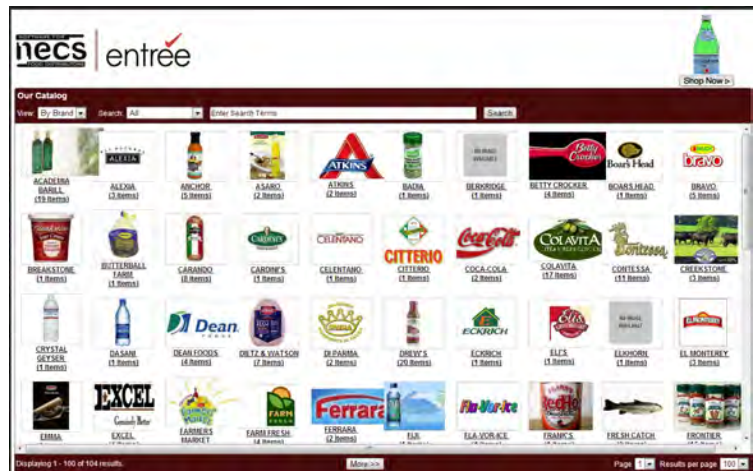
SOFTWARE FOR
necs
FOOD DISTRIBUTION
entrée

Shop Now

Our Catalog
View: By Brand Search: All Enter Search Terms Search

ACADEMIA BARILL (15 Items)
ALEXIA (3 Items)
ANCHOR (5 Items)
ASARO (2 Items)
ATKINS (2 Items)
BADIA (1 Items)
BERKRIDGE (1 Items)
BETTY CROCKER (4 Items)
BOAR'S HEAD (1 Items)
BRAVO (5 Items)

BREAKSTONE (1 Items)
BUTTERBALL FARM (1 Items)
CARANDO (8 Items)
CARDINI'S (1 Items)
CELENTANO (1 Items)
CITTERIO (1 Items)
COCA-COLA (2 Items)
COLAVITA (17 Items)
CONTESSA (11 Items)
CREEKSTONE (3 Items)

CRYSTAL GEYSER (1 Items)
DASANI (1 Items)
DEAN FOODS (4 Items)
DIETZ & WATSON (7 Items)
DI PARMA (2 Items)
DREW'S (20 Items)
ECKRICH (1 Items)
ELI'S (1 Items)
ELKHORN (1 Items)
EL MONTEREY (3 Items)

EMMA
EXCEL
FARMERS MARKET
FARM FRESH (4 Items)
FERRARA (2 Items)
FIJI
FLA-VOR-ICE
FRANK'S
FRESH CATCH
FRONTIER

Displaying 1 - 100 of 104 results.
More>>
Page 1 Results per page 100